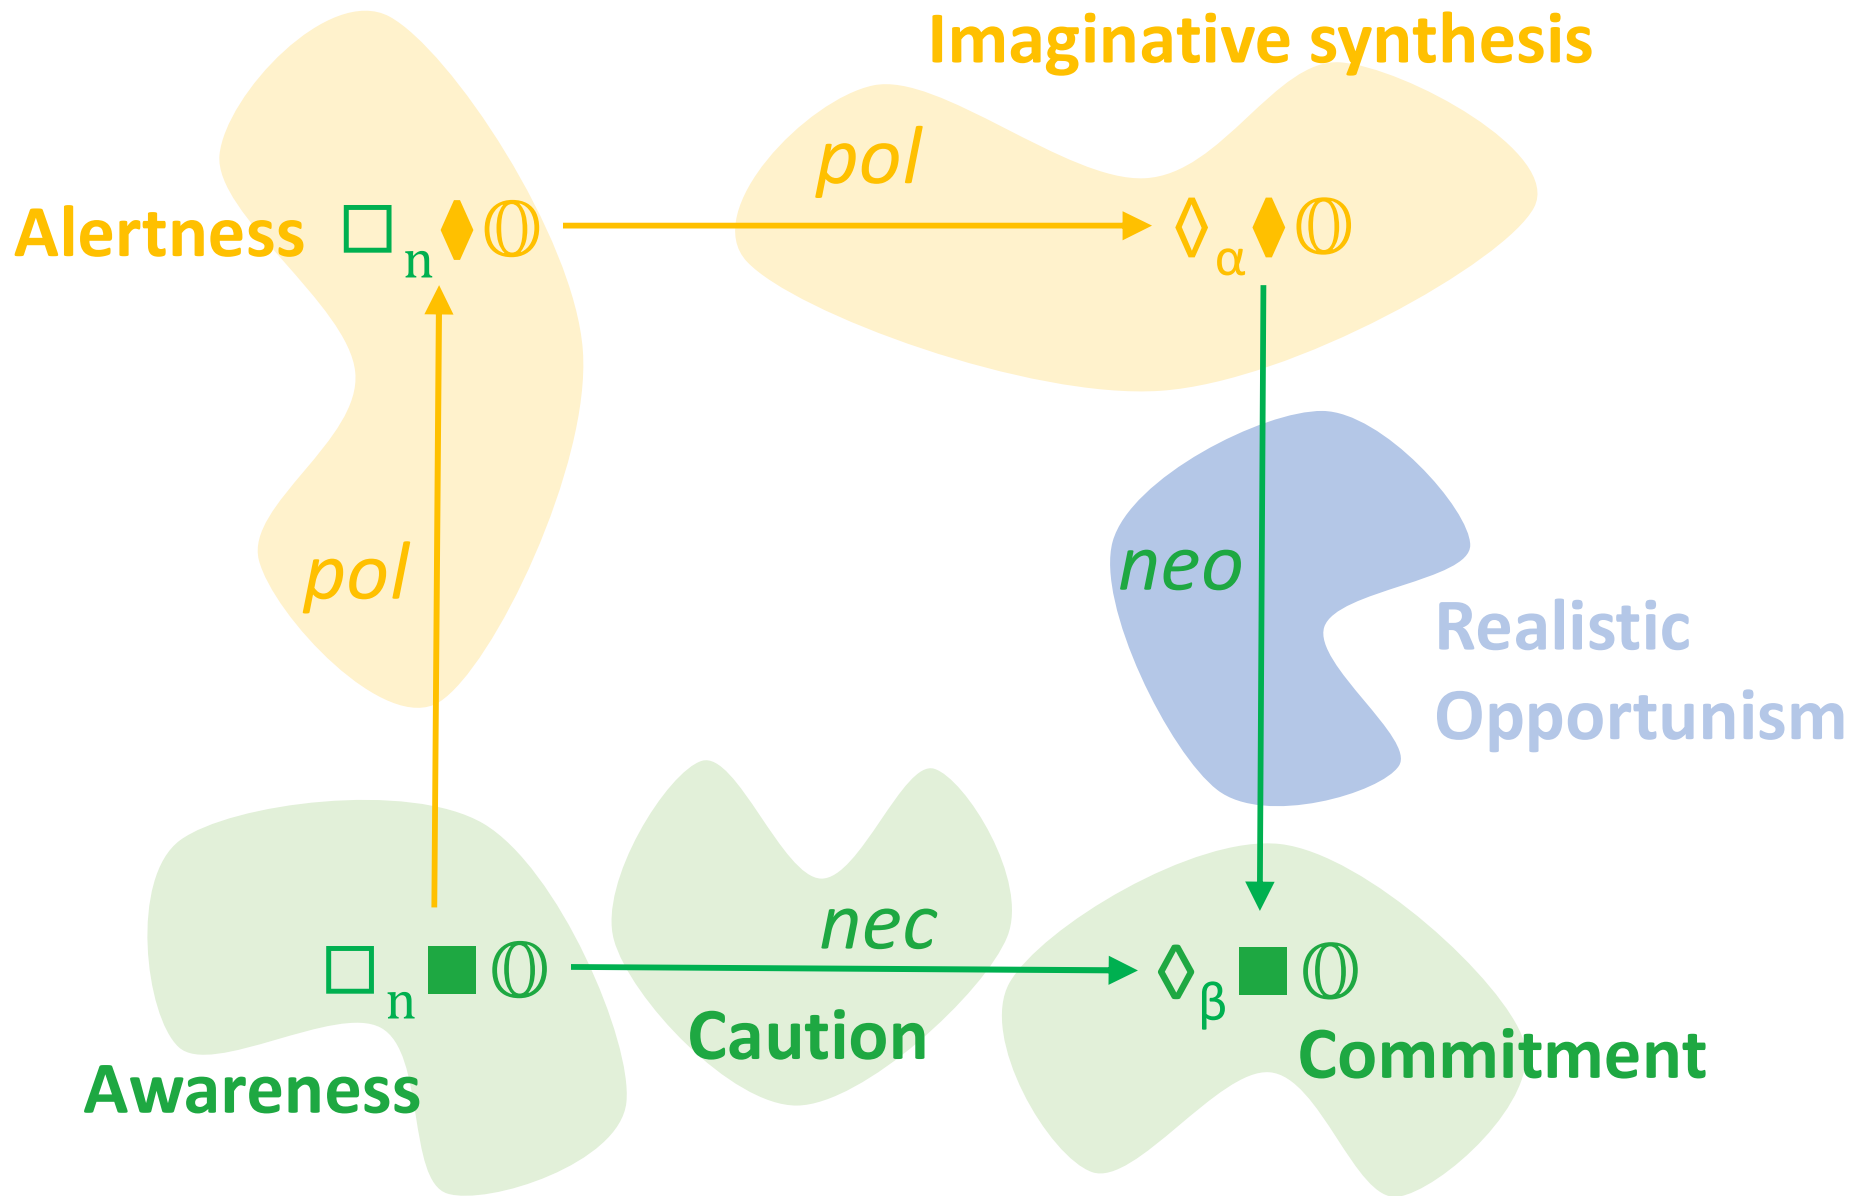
Imaginative synthesis

pol

Alertness $\square_n \blacklozenge \mathbb{O}$

$\lozenge_\alpha \blacklozenge \mathbb{O}$

pol

neo

Realistic Opportunism

nec

$\square_n \blacksquare \mathbb{O}$

$\lozenge_\beta \blacksquare \mathbb{O}$

Caution

Commitment

Awareness